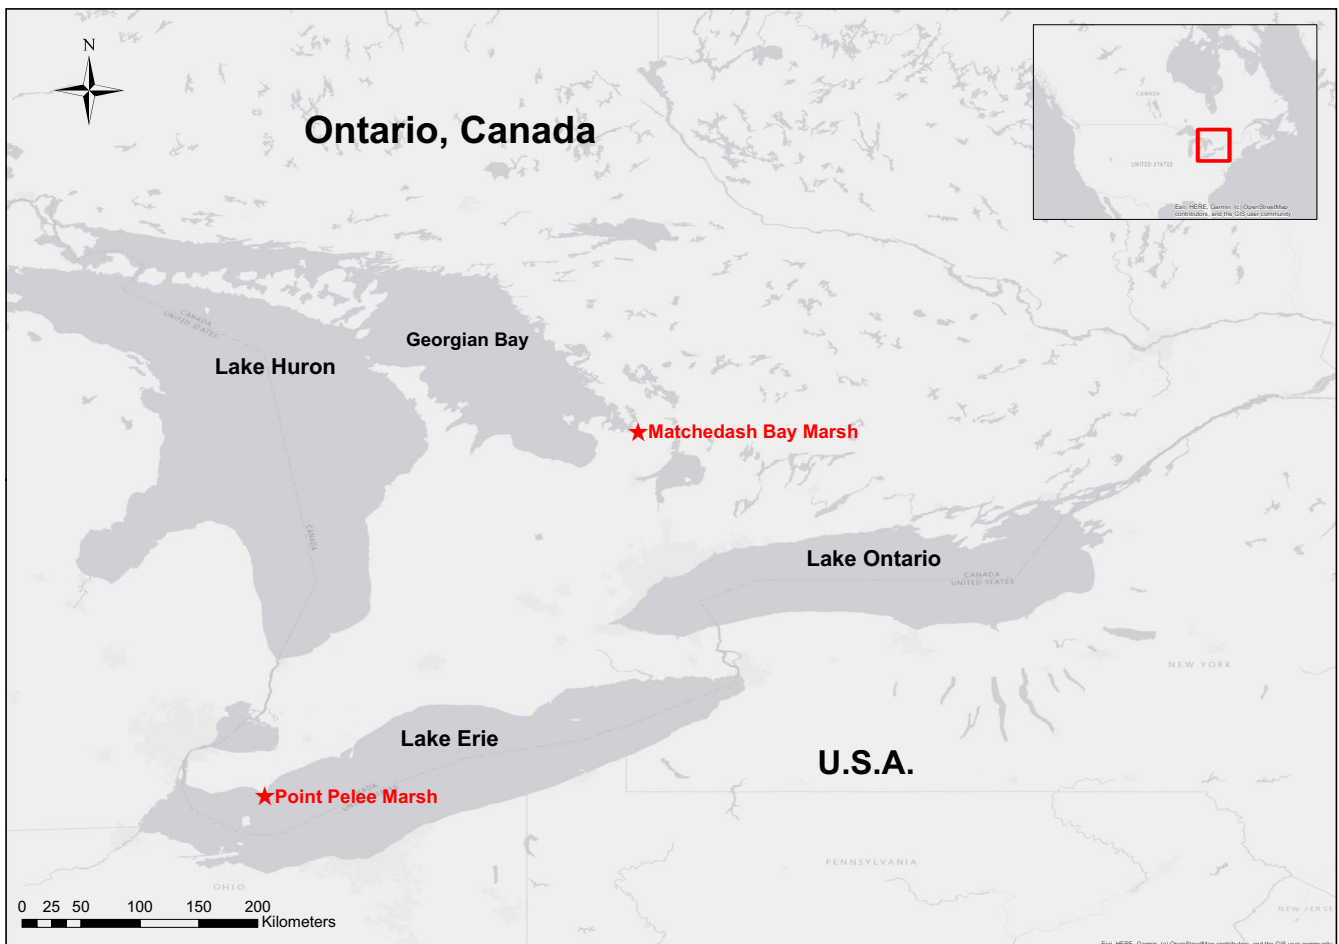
N

Ontario, Canada

CANADA

UNITED STATES

Esri, HERE, Garmin, (c) OpenStreetMap contributors, and the GIS user community

CANADA
UNITED STATES

Georgian Bay

Lake Huron

★Matchedash Bay Marsh

CANADA

CANADA

Lake Ontario

CANADA
UNITED STATES

NEW YORK

Lake Erie

U.S.A.

★Point Pelee Marsh

CANADA

PENNSYLVANIA

OHIO

0 25 50 100 150 200 Kilometers

NEW JERSEY

Esri, HERE, Garmin, (c) OpenStreetMap contributors, and the GIS user community